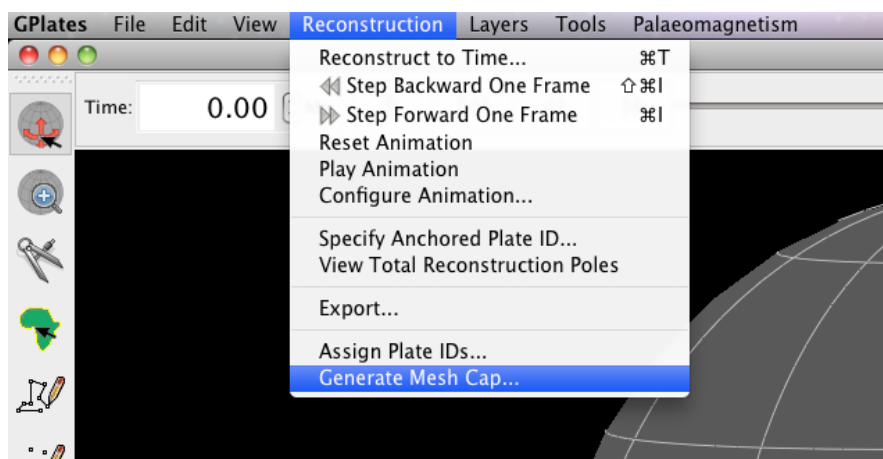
GPlates File Edit View Reconstruction Layers Tools Palaeomagnetism

Time: 0.00

Reconstruct to Time... ⌘T
Step Backward One Frame ⇧⌘I
Step Forward One Frame ⌘I
Reset Animation
Play Animation
Configure Animation...
Specify Anchored Plate ID...
View Total Reconstruction Poles
Export...
Assign Plate IDs...
Generate Mesh Cap...